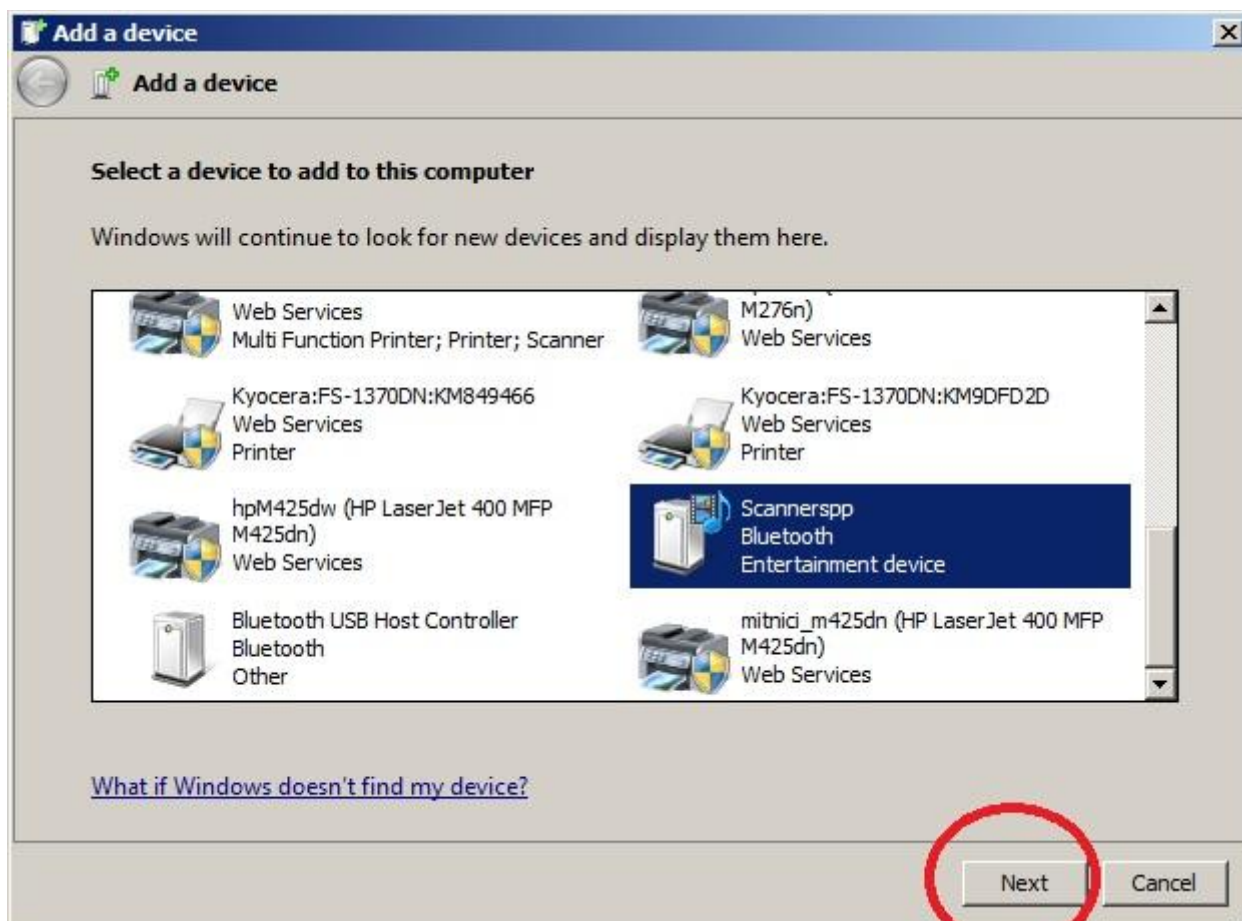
Add a device

Add a device

Select a device to add to this computer

Windows will continue to look for new devices and display them here.

Web Services
Multi Function Printer; Printer; Scanner

M276n)
Web Services

Kyocera:FS-1370DN:KM849466
Web Services
Printer

Kyocera:FS-1370DN:KM9DFD2D
Web Services
Printer

hpM425dw (HP LaserJet 400 MFP M425dn)
Web Services

Scannerspp
Bluetooth
Entertainment device

Bluetooth USB Host Controller
Bluetooth
Other

mitnici_m425dn (HP LaserJet 400 MFP M425dn)
Web Services

What if Windows doesn't find my device?

Next
Cancel